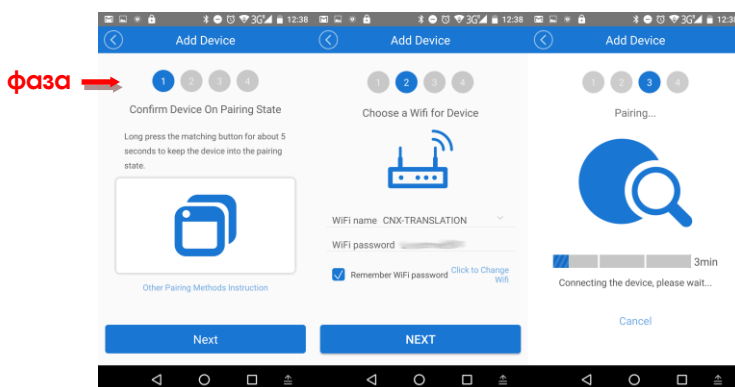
фаза

12:38
Add Device
1 2 3 4
Confirm Device On Pairing State
Long press the matching button for about 5 seconds to keep the device into the pairing state.
Other Pairing Methods Instruction
Next

3G 12:38
Add Device
1 2 3 4
Choose a Wifi for Device
WiFi name CNX-TRANSLATION
WiFi password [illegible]
Remember WiFi password
Click to Change Wifi
NEXT

3G 12:38
Add Device
1 2 3 4
Pairing...
3min
Connecting the device, please wait...
Cancel